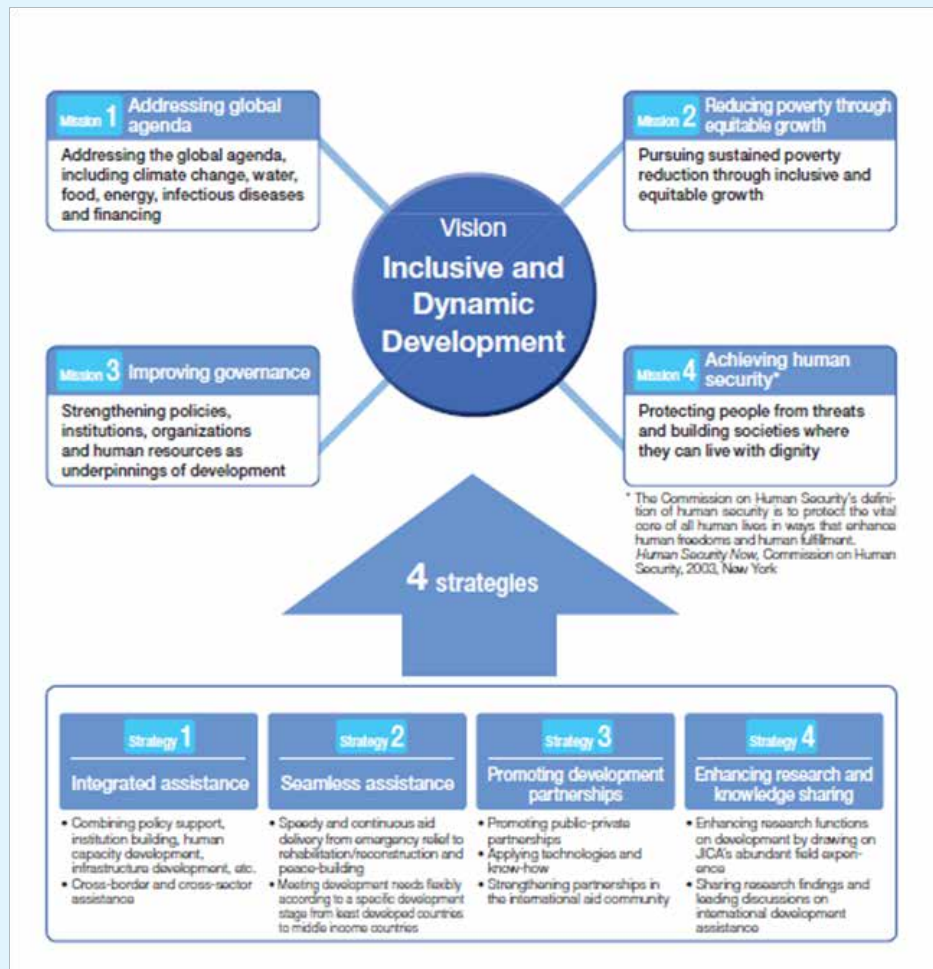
Mission 1 Addressing global agenda

Addressing the global agenda, including climate change, water, food, energy, infectious diseases and financing

Mission 2 Reducing poverty through equitable growth

Pursuing sustained poverty reduction through inclusive and equitable growth

Vision
Inclusive and Dynamic Development

Mission 3 Improving governance

Strengthening policies, institutions, organizations and human resources as underpinnings of development

Mission 4 Achieving human security*

Protecting people from threats and building societies where they can live with dignity

* The Commission on Human Security's definition of human security is to protect the vital core of all human lives in ways that enhance human freedoms and human fulfillment. *Human Security Now*, Commission on Human Security, 2003, New York

4 strategies

Strategy 1
Integrated assistance

• Combining policy support, institution building, human capacity development, infrastructure development, etc.
• Cross-border and cross-sector assistance

Strategy 2
Seamless assistance

• Speedy and continuous aid delivery from emergency relief to rehabilitation/reconstruction and peace-building
• Meeting development needs flexibly according to a specific development stage from least developed countries to middle income countries

Strategy 3
Promoting development partnerships

• Promoting public-private partnerships
• Applying technologies and know-how
• Strengthening partnerships in the international aid community

Strategy 4
Enhancing research and knowledge sharing

• Enhancing research functions on development by drawing on JICA's abundant field experience
• Sharing research findings and leading discussions on international development assistance